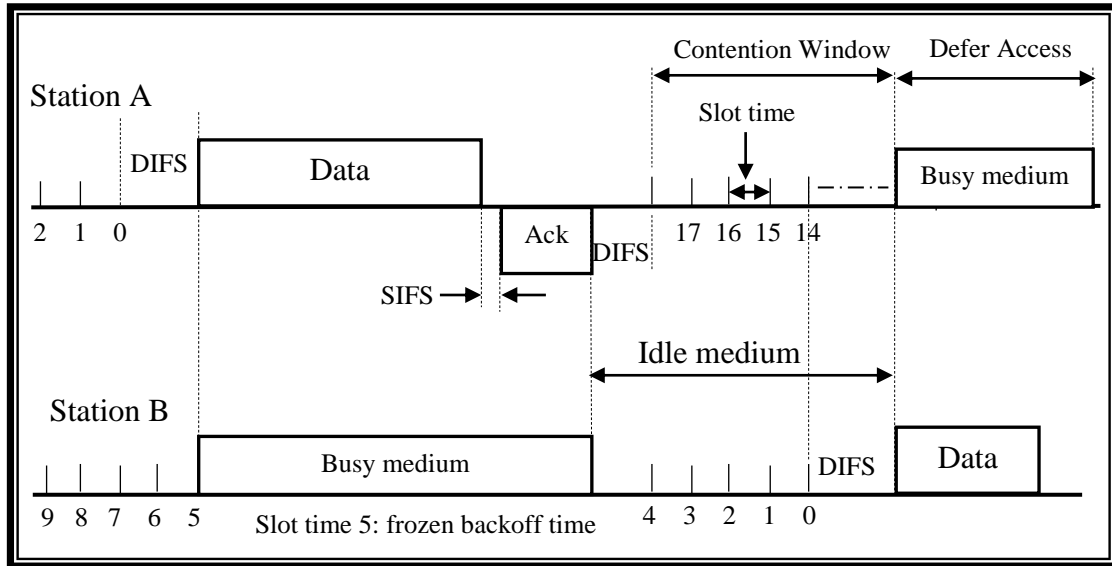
Contention Window

Defer Access

Station A

Slot time

DIFS

Data

Busy medium

2 1 0

Ack

DIFS

17 16 15 14

SIFS

Idle medium

Station B

Busy medium

DIFS

Data

9 8 7 6 5

Slot time 5: frozen backoff time

4 3 2 1 0